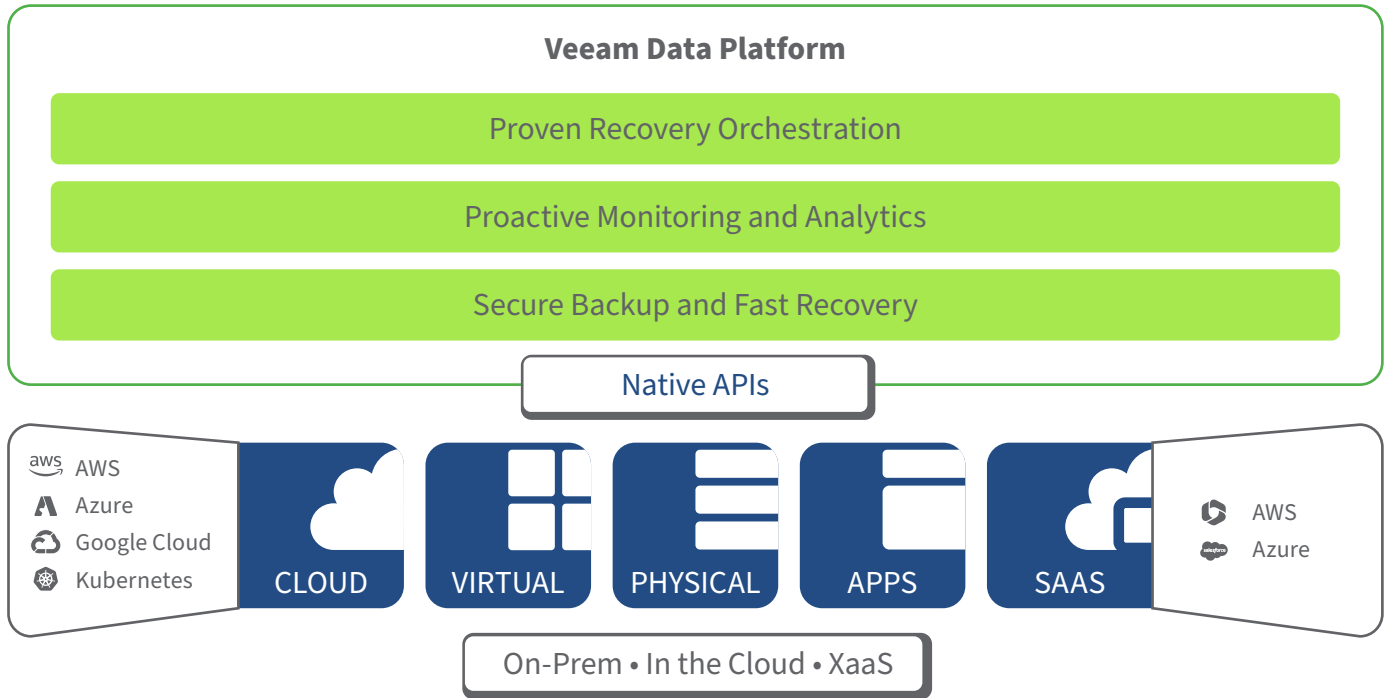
Veeam Data Platform

Proven Recovery Orchestration

Proactive Monitoring and Analytics

Secure Backup and Fast Recovery

Native APIs

aws AWS
Azure
Google Cloud
Kubernetes

CLOUD

VIRTUAL

PHYSICAL

APPS

SAAS

AWS
salesforce Azure

On-Prem • In the Cloud • XaaS